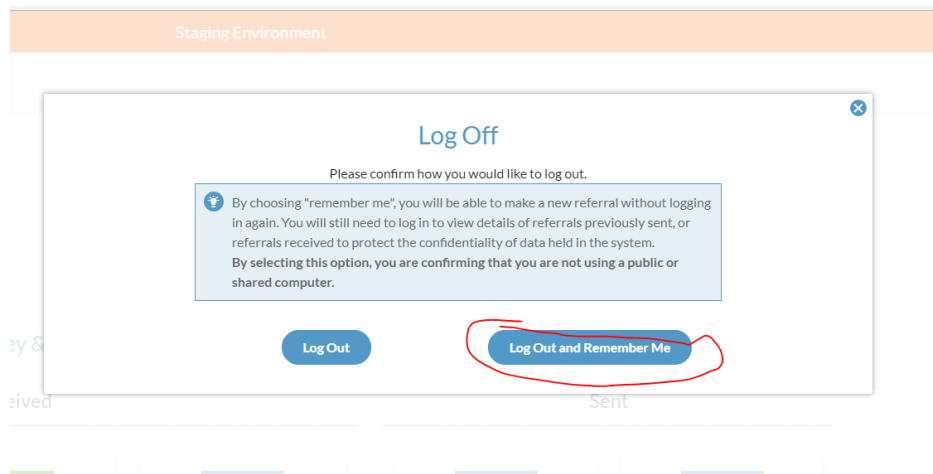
Staging Environment

Log Off

Please confirm how you would like to log out.

By choosing "remember me", you will be able to make a new referral without logging in again. You will still need to log in to view details of referrals previously sent, or referrals received to protect the confidentiality of data held in the system.
**By selecting this option, you are confirming that you are not using a public or shared computer.**

Log Out

Log Out and Remember Me

ey &

eived

Sent